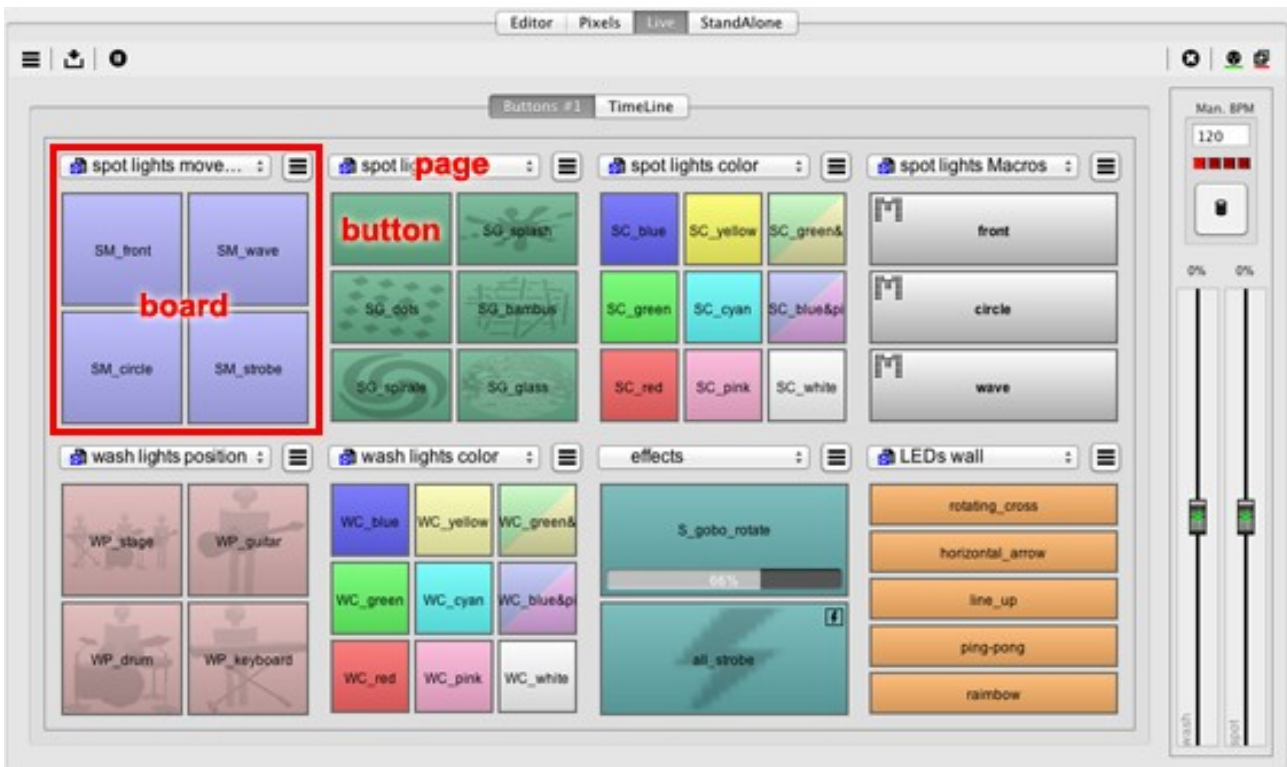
Editor | Pixels | Live | StandAlone

Buttons #1 | TimeLine

Man. BPM
120

spot lights move...
SM_front
SM_wave
board
SM_circle
SM_strobe

spot li page
button
SG_splash
SG_dots
SG_bambus
SG_spirale
SG_glass

spot lights color
SC_blue
SC_yellow
SC_green&
SC_green
SC_cyan
SC_blue&pi
SC_red
SC_pink
SC_white

spot lights Macros
[M]
front
[M]
circle
[M]
wave

0%
0%

wash lights position
WP_stage
WP_guitar
WP_drum
WP_keyboard

wash lights color
WC_blue
WC_yellow
WC_green&
WC_green
WC_cyan
WC_blue&pi
WC_red
WC_pink
WC_white

effects
S_gobo_rotate
66%
all_strobe

LEDs wall
rotating_cross
horizontal_arrow
line_up
ping-pong
raimbow

wash
spot